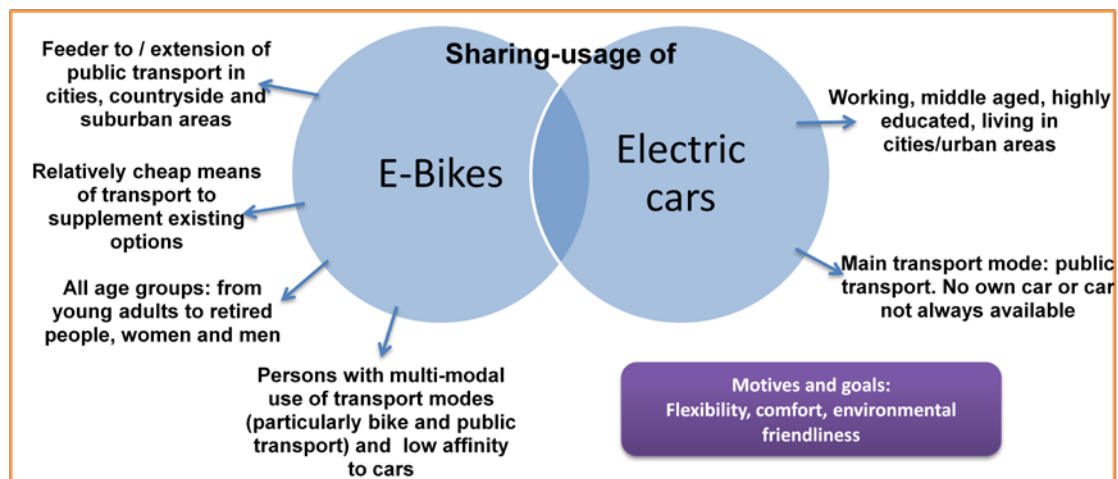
Sharing-usage of

E-Bikes

Electric cars

Feeder to / extension of public transport in cities, countryside and suburban areas

Relatively cheap means of transport to supplement existing options

All age groups: from young adults to retired people, women and men

Persons with multi-modal use of transport modes (particularly bike and public transport) and low affinity to cars

Working, middle aged, highly educated, living in cities/urban areas

Main transport mode: public transport. No own car or car not always available

Motives and goals:
Flexibility, comfort, environmental friendliness